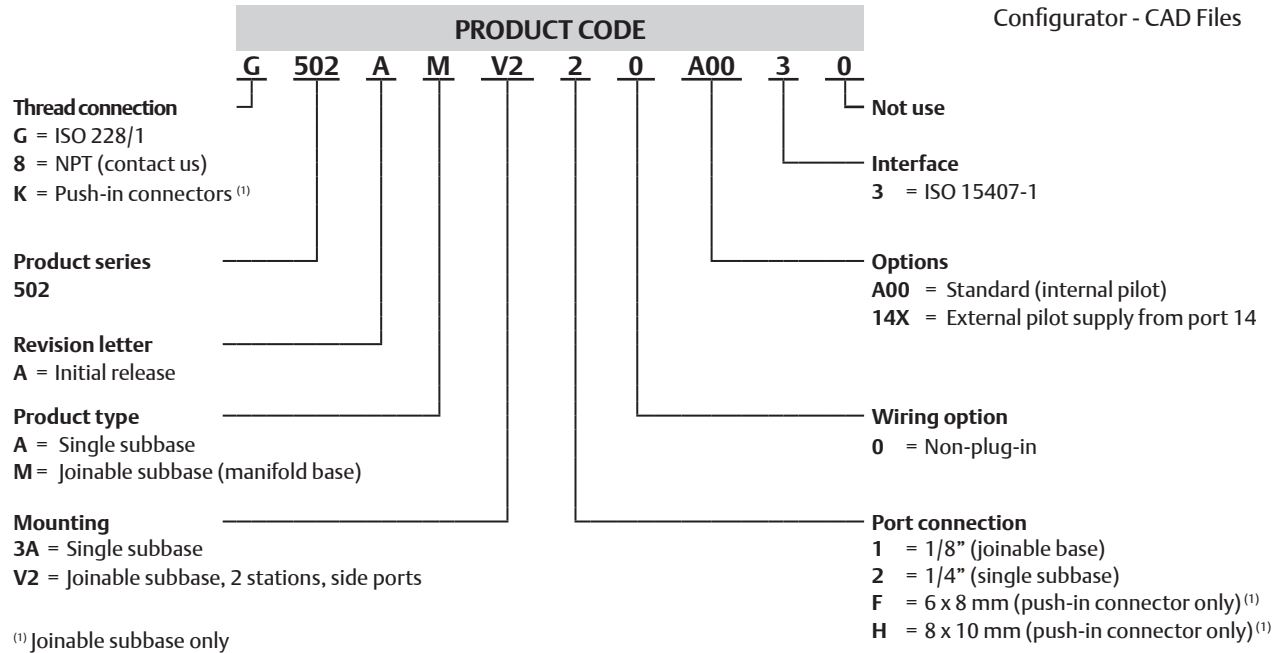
PRODUCT CODE

Configurator - CAD Files

G 502 A M V2 2 0 A00 3 0

**Thread connection**
**G** = ISO 228/1
**8** = NPT (contact us)
**K** = Push-in connectors $^{(1)}$

**Product series**
**502**

**Revision letter**
**A** = Initial release

**Product type**
**A** = Single subbase
**M** = Joinable subbase (manifold base)

**Mounting**
**3A** = Single subbase
**V2** = Joinable subbase, 2 stations, side ports

$^{(1)}$ Joinable subbase only

**Not use**

**Interface**
**3** = ISO 15407-1

**Options**
**A00** = Standard (internal pilot)
**14X** = External pilot supply from port 14

**Wiring option**
**0** = Non-plug-in

**Port connection**
**1** = 1/8" (joinable base)
**2** = 1/4" (single subbase)
**F** = 6 x 8 mm (push-in connector only)$^{(1)}$
**H** = 8 x 10 mm (push-in connector only)$^{(1)}$